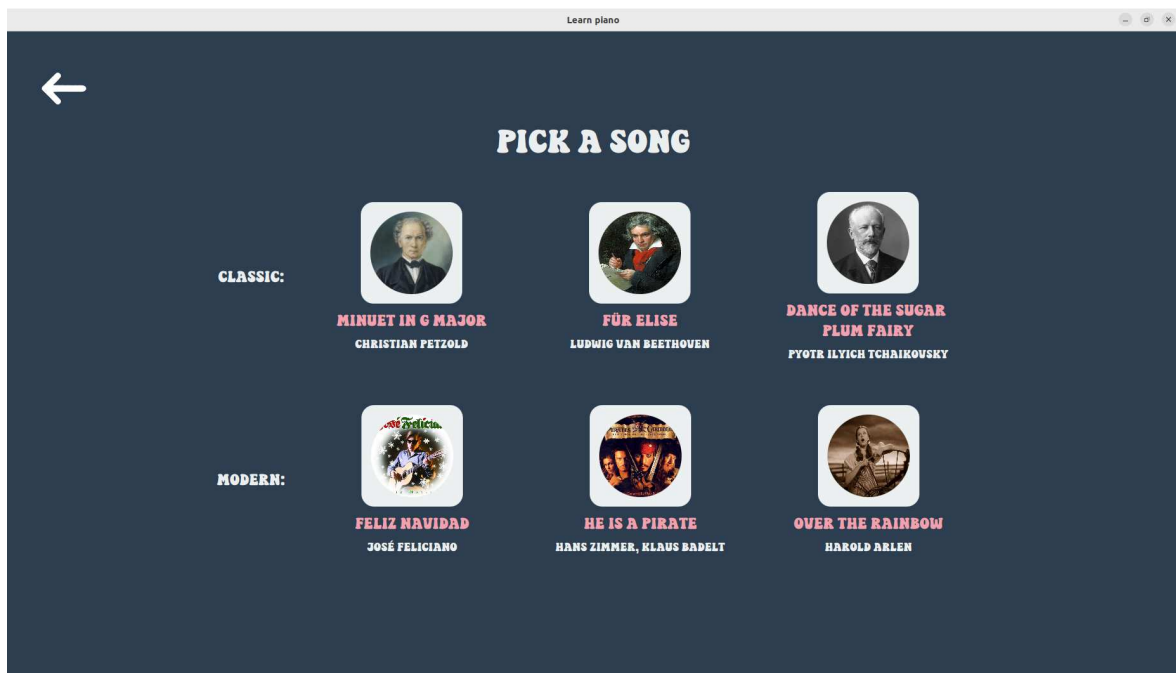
Learn piano

PICK A SONG

CLASSIC:

MINUET IN G MAJOR
CHRISTIAN PETZOLD

FÜR ELISE
LUDWIG VAN BEETHOVEN

DANCE OF THE SUGAR PLUM FAIRY
PYOTR ILYICH TCHAIKOVSKY

MODERN:

José Feliciano

FELIZ NAVIDAD
JOSÉ FELICIANO

HE IS A PIRATE
HANS ZIMMER, KLAUS BADELT

OVER THE RAINBOW
HAROLD ARLEN